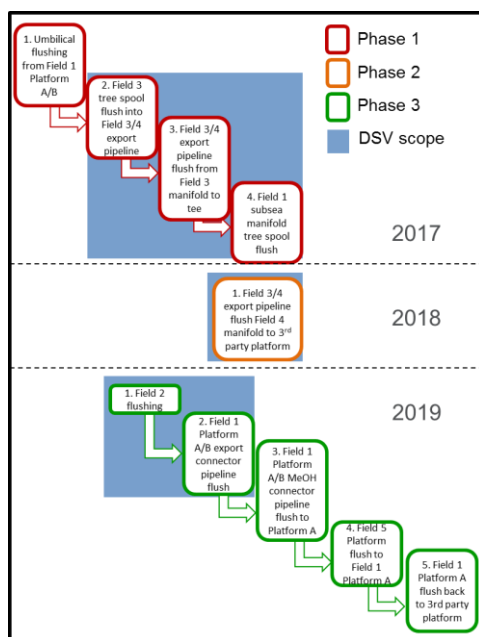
1. Umbilical flushing from Field 1 Platform A/B

2. Field 3 tree spool flush into Field 3/4 export pipeline

3. Field 3/4 export pipeline flush from Field 3 manifold to tee

4. Field 1 subsea manifold tree spool flush

Phase 1

Phase 2

Phase 3

DSV scope

2017

1. Field 3/4 export pipeline flush Field 4 manifold to 3$^{rd}$ party platform

2018

1. Field 2 flushing

2. Field 1 Platform A/B export connector pipeline flush

2019

3. Field 1 Platform A/B MeOH connector pipeline flush to Platform A

4. Field 5 Platform flush to Field 1 Platform A

5. Field 1 Platform A flush back to 3rd party platform